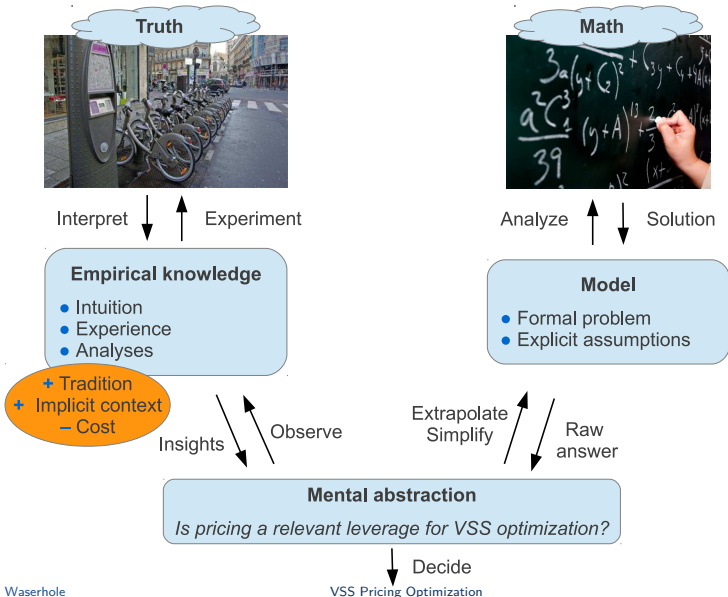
Truth

Math

Interpret

Experiment

Analyze

Solution

Empirical knowledge

• Intuition
• Experience
• Analyses

+ Tradition
+ Implicit context
– Cost

Model

• Formal problem
• Explicit assumptions

Insights

Observe

Extrapolate
Simplify

Raw
answer

Mental abstraction

Is pricing a relevant leverage for VSS optimization?

Decide

Waserhole

VSS Pricing Optimization